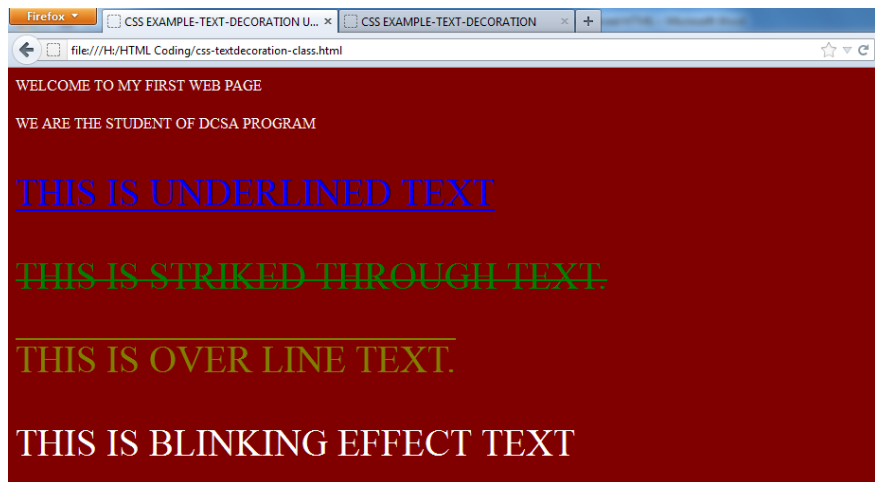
Firefox
CSS EXAMPLE-TEXT-DECORATION U... ×
CSS EXAMPLE-TEXT-DECORATION ×
+
file:///H:/HTML Coding/css-textdecoration-class.html

WELCOME TO MY FIRST WEB PAGE

WE ARE THE STUDENT OF DCSA PROGRAM

THIS IS UNDERLINED TEXT

THIS IS STRIKED THROUGH TEXT.

THIS IS OVER LINE TEXT.

THIS IS BLINKING EFFECT TEXT